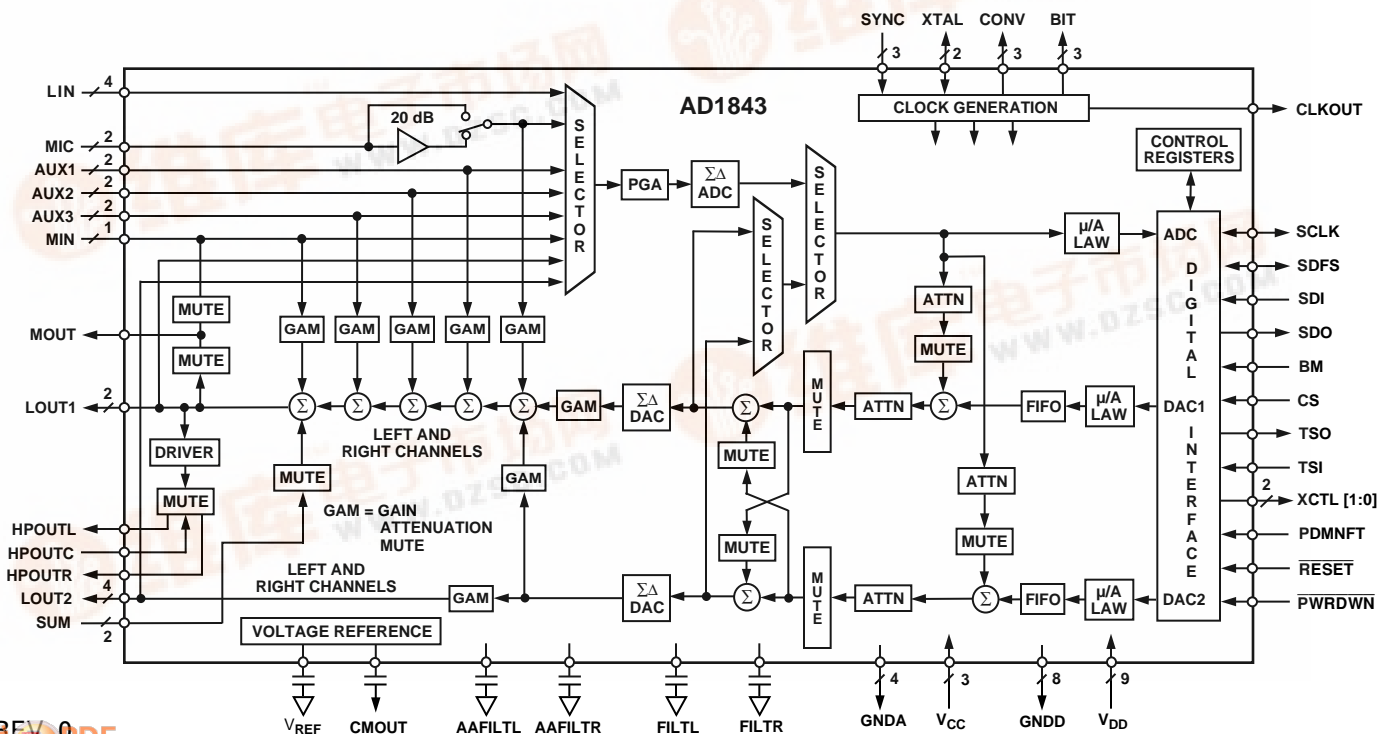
SYNC XTAL CONV BIT
3 2 3 3
AD1843
CLOCK GENERATION
CLKOUT
LIN 4
MIC 2
20 dB
AUX1 2
AUX2 2
AUX3 2
MIN 1
SELECTOR
PGA
ΣΔ ADC
SELECTOR
SELECTOR
CONTROL REGISTERS
μ/A LAW
ADC
SCLK
SDFS
SDI
SDO
BM
CS
TSO
TSI
XCTL [1:0]
PDMNFT
$\overline{RESET}$
$\overline{PWRDWN}$
DIGITAL INTERFACE
MUTE
MOUT
MUTE
GAM GAM GAM GAM GAM
ATTN
MUTE
LOUT1 2
ΣΔ DAC
GAM
MUTE
ATTN
FIFO
μ/A LAW
DAC1
LEFT AND RIGHT CHANNELS
DRIVER
MUTE
GAM
MUTE
ATTN
MUTE
GAM = GAIN ATTENUATION MUTE
HPOUTL
HPOUTC
HPOUTR
MUTE
MUTE
LOUT2 4
LEFT AND RIGHT CHANNELS
GAM
ΣΔ DAC
MUTE
ATTN
FIFO
μ/A LAW
DAC2
SUM 2
VOLTAGE REFERENCE
$V_{REF}$ CMOUT AAFILTL AAFILTR FILTL FILTR GNDA 4 $V_{CC}$ 3 GNDD 8 $V_{DD}$ 9
REV. 0